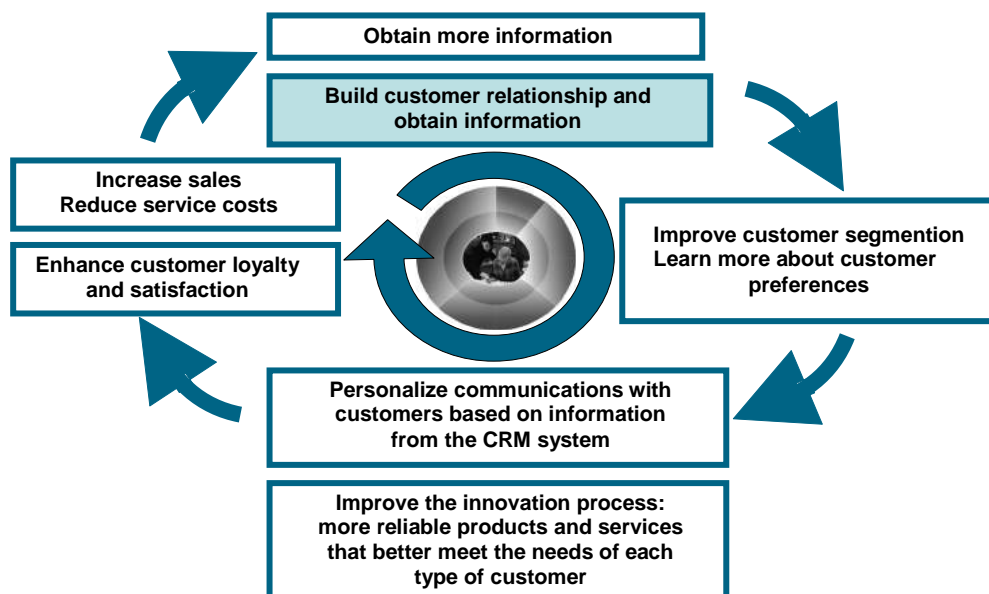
Obtain more information

Build customer relationship and obtain information

Improve customer segmention
Learn more about customer preferences

Personalize communications with customers based on information from the CRM system

Improve the innovation process: more reliable products and services that better meet the needs of each type of customer

Enhance customer loyalty and satisfaction

Increase sales
Reduce service costs